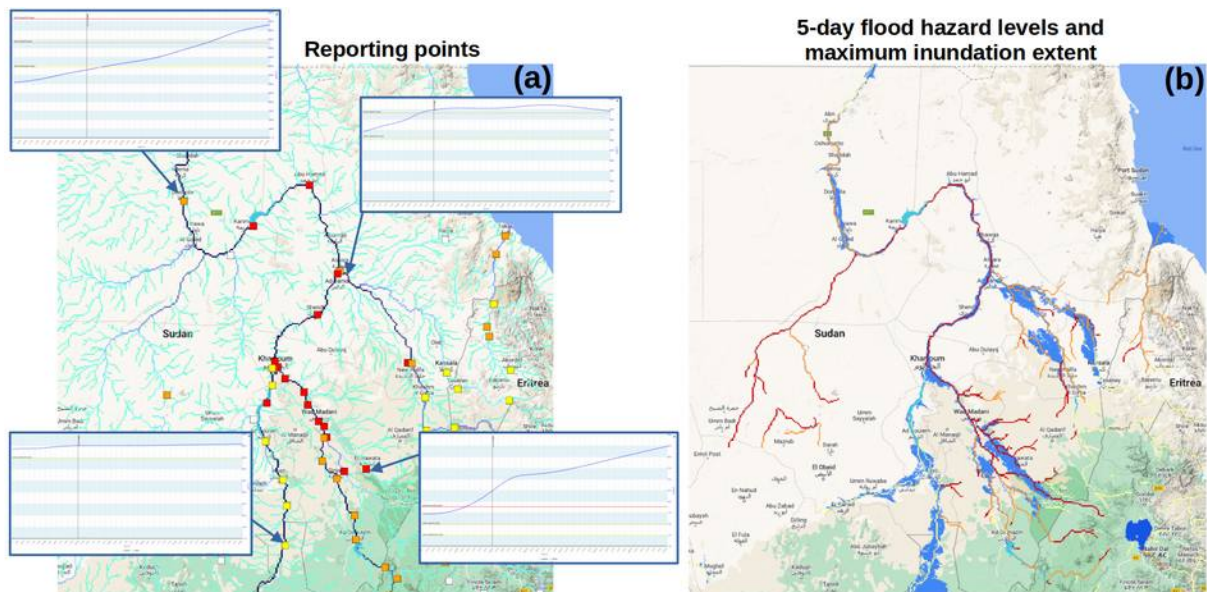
Reporting points

(a)

Sudan

Khartoum

Wad Madani

Eritrea

Kassala

Abu Hamad

5-day flood hazard levels and maximum inundation extent

(b)

Sudan

Khartoum

Wad Madani

Eritrea

El Obeid

Port Sudan

Abu Hamad

Umm Ruwaba

Al Qadarif

Kassala